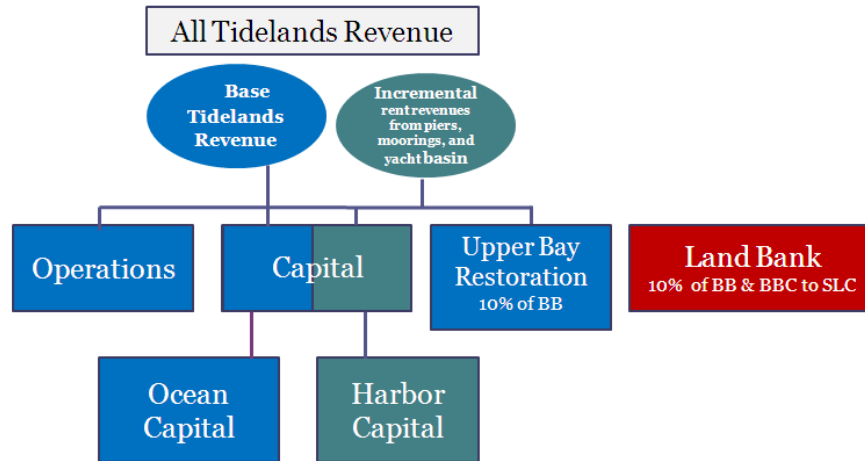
All Tidelands Revenue

Base Tidelands Revenue

Incremental rent revenues from piers, moorings, and yacht basin

Operations

Capital

Upper Bay Restoration
10% of BB

Land Bank
10% of BB & BBC to SLC

Ocean Capital

Harbor Capital